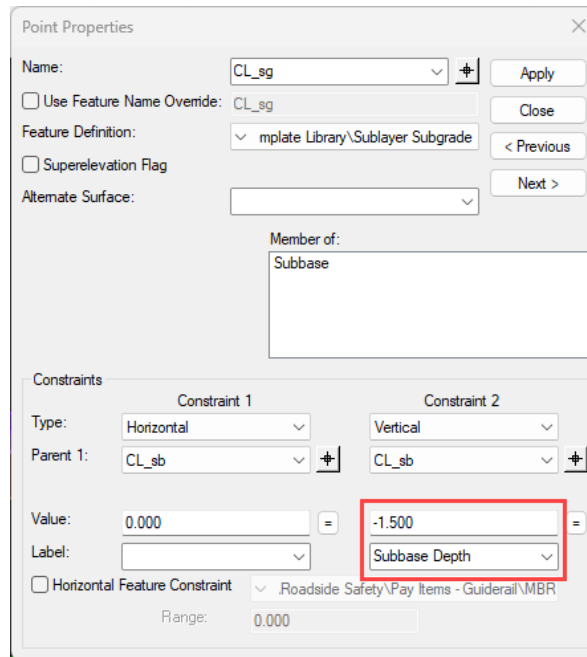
Point Properties

Name: CL_sg

Apply

Use Feature Name Override: CL_sg

Close

Feature Definition: mplate Library\Sublayer Subgrade

< Previous

Superelevation Flag

Next >

Alternate Surface:

Member of:
Subbase

Constraints

Constraint 1

Constraint 2

Type: Horizontal

Vertical

Parent 1: CL_sb

CL_sb

Value: 0.000 =

-1.500 =

Label:

Subbase Depth

Horizontal Feature Constraint .Roadside Safety\Pay Items - Guiderail\MBR

Range: 0.000